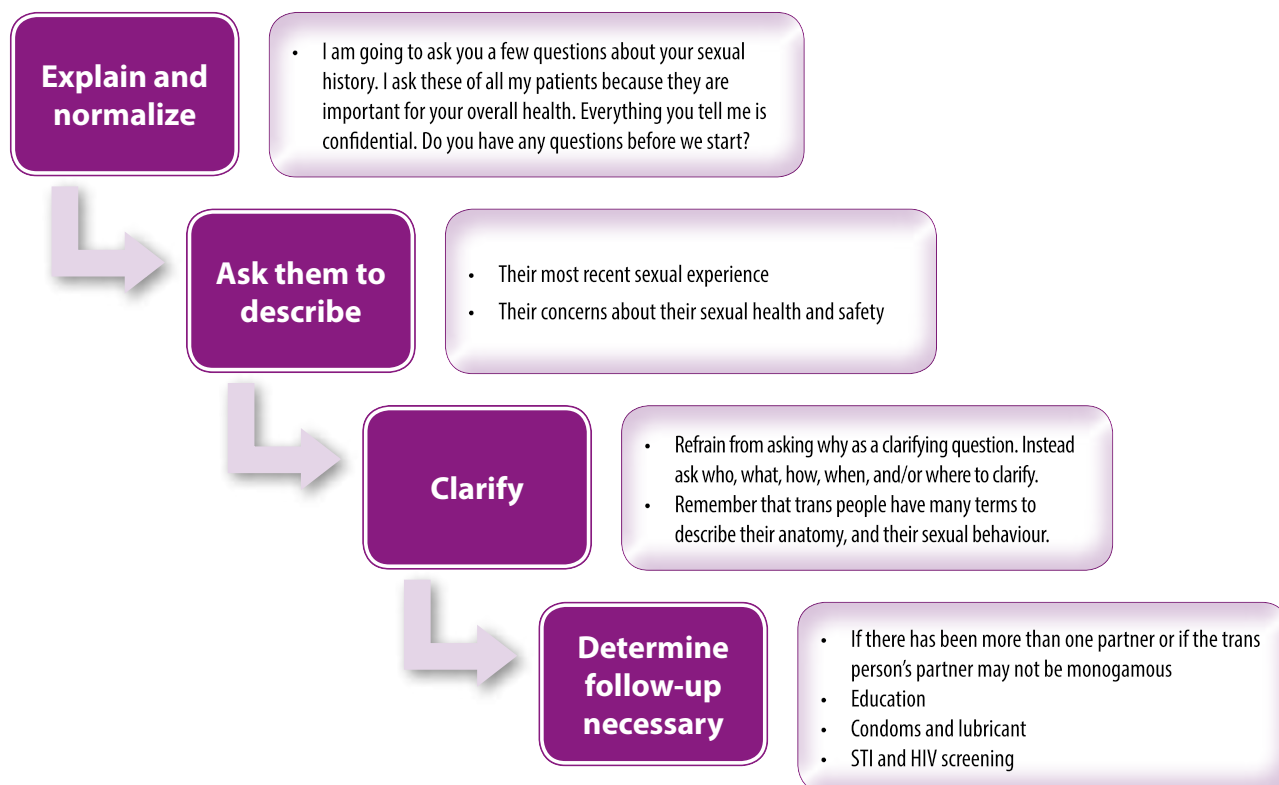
Explain and normalize

- I am going to ask you a few questions about your sexual history. I ask these of all my patients because they are important for your overall health. Everything you tell me is confidential. Do you have any questions before we start?

Ask them to describe

- Their most recent sexual experience
- Their concerns about their sexual health and safety

Clarify

- Refrain from asking why as a clarifying question. Instead ask who, what, how, when, and/or where to clarify.
- Remember that trans people have many terms to describe their anatomy, and their sexual behaviour.

Determine follow-up necessary

- If there has been more than one partner or if the trans person's partner may not be monogamous
- Education
- Condoms and lubricant
- STI and HIV screening